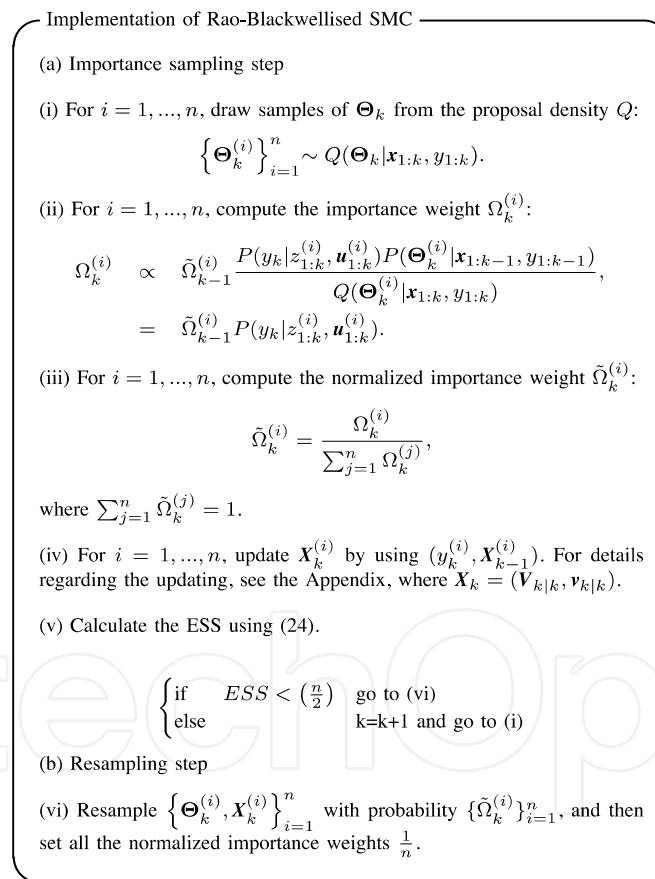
Implementation of Rao-Blackwellised SMC

(a) Importance sampling step

(i) For $i = 1, ..., n$, draw samples of $\mathbf{\Theta}_k$ from the proposal density $Q$:

$$\left\{\mathbf{\Theta}_k^{(i)}\right\}_{i=1}^n \sim Q(\mathbf{\Theta}_k|\boldsymbol{x}_{1:k}, y_{1:k}).$$

(ii) For $i = 1, ..., n$, compute the importance weight $\Omega_k^{(i)}$:

$$\Omega_k^{(i)} \propto \tilde{\Omega}_{k-1}^{(i)} \frac{P(y_k|z_{1:k}^{(i)}, \boldsymbol{u}_{1:k}^{(i)})P(\mathbf{\Theta}_k^{(i)}|\boldsymbol{x}_{1:k-1}, y_{1:k-1})}{Q(\mathbf{\Theta}_k^{(i)}|\boldsymbol{x}_{1:k}, y_{1:k})},$$
$$= \tilde{\Omega}_{k-1}^{(i)} P(y_k|z_{1:k}^{(i)}, \boldsymbol{u}_{1:k}^{(i)}).$$

(iii) For $i = 1, ..., n$, compute the normalized importance weight $\tilde{\Omega}_k^{(i)}$:

$$\tilde{\Omega}_k^{(i)} = \frac{\Omega_k^{(i)}}{\sum_{j=1}^n \Omega_k^{(j)}},$$

where $\sum_{j=1}^n \tilde{\Omega}_k^{(j)} = 1$.

(iv) For $i = 1, ..., n$, update $\boldsymbol{X}_k^{(i)}$ by using $(y_k^{(i)}, \boldsymbol{X}_{k-1}^{(i)})$. For details regarding the updating, see the Appendix, where $\boldsymbol{X}_k = (\boldsymbol{V}_{k|k}, \boldsymbol{v}_{k|k})$.

(v) Calculate the ESS using (24).

$$\begin{cases} \text{if} \quad ESS < \left(\frac{n}{2}\right) & \text{go to (vi)} \\ \text{else} & \text{k=k+1 and go to (i)} \end{cases}$$

(b) Resampling step

(vi) Resample $\left\{\mathbf{\Theta}_k^{(i)}, \boldsymbol{X}_k^{(i)}\right\}_{i=1}^n$ with probability $\{\tilde{\Omega}_k^{(i)}\}_{i=1}^n$, and then set all the normalized importance weights $\frac{1}{n}$.